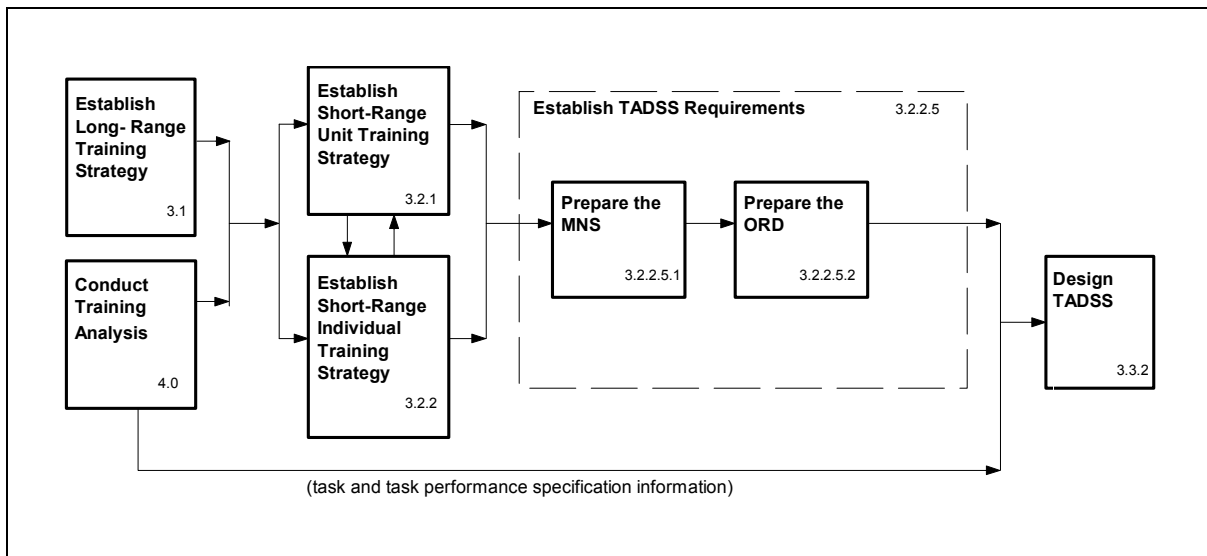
Establish Long- Range Training Strategy
3.1

Conduct Training Analysis
4.0

Establish Short-Range Unit Training Strategy
3.2.1

Establish Short-Range Individual Training Strategy
3.2.2

Establish TADSS Requirements
3.2.2.5

Prepare the MNS
3.2.2.5.1

Prepare the ORD
3.2.2.5.2

Design TADSS
3.3.2

(task and task performance specification information)